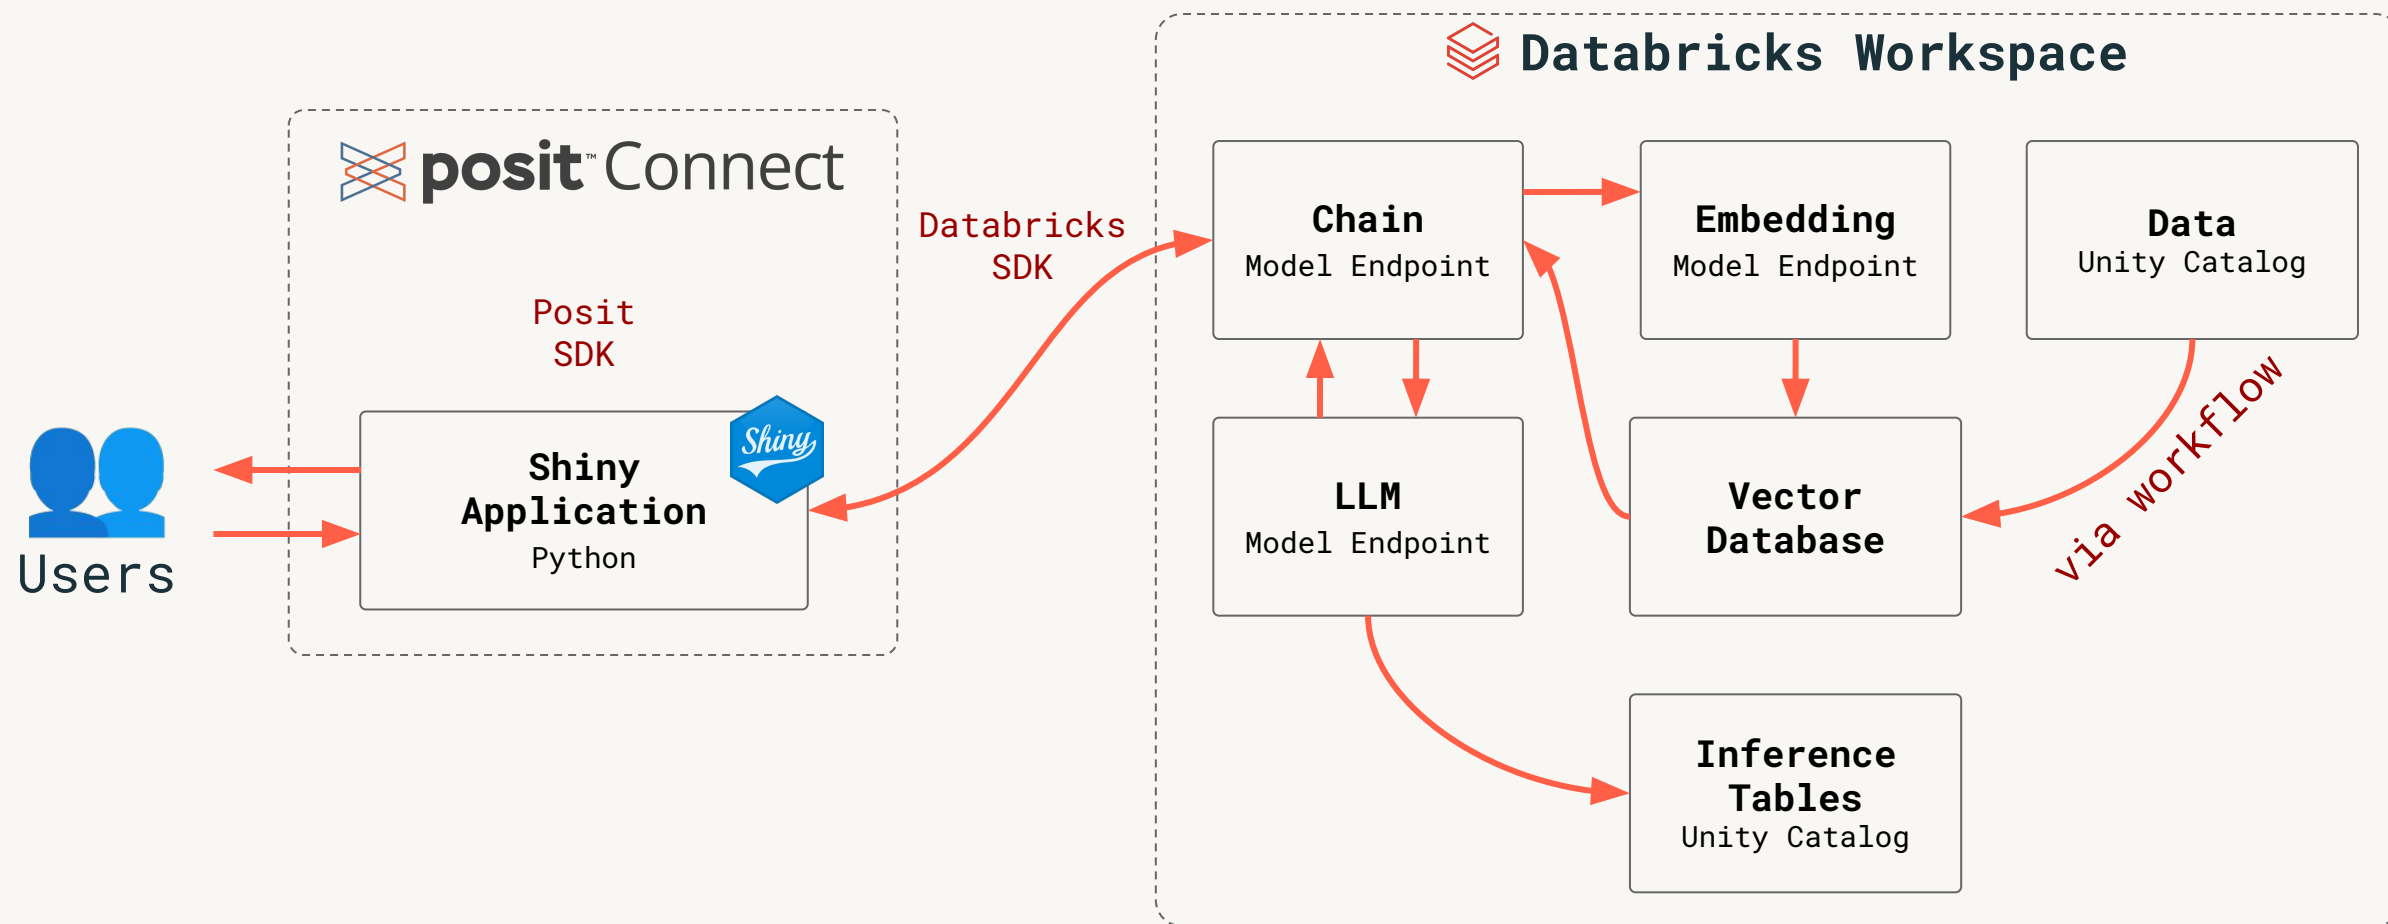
Users

posit™ Connect

Posit SDK

Shiny Application
Python

Shiny

Databricks SDK

Databricks Workspace

Chain
Model Endpoint

Embedding
Model Endpoint

Data
Unity Catalog

LLM
Model Endpoint

Vector Database

via workflow

Inference Tables
Unity Catalog